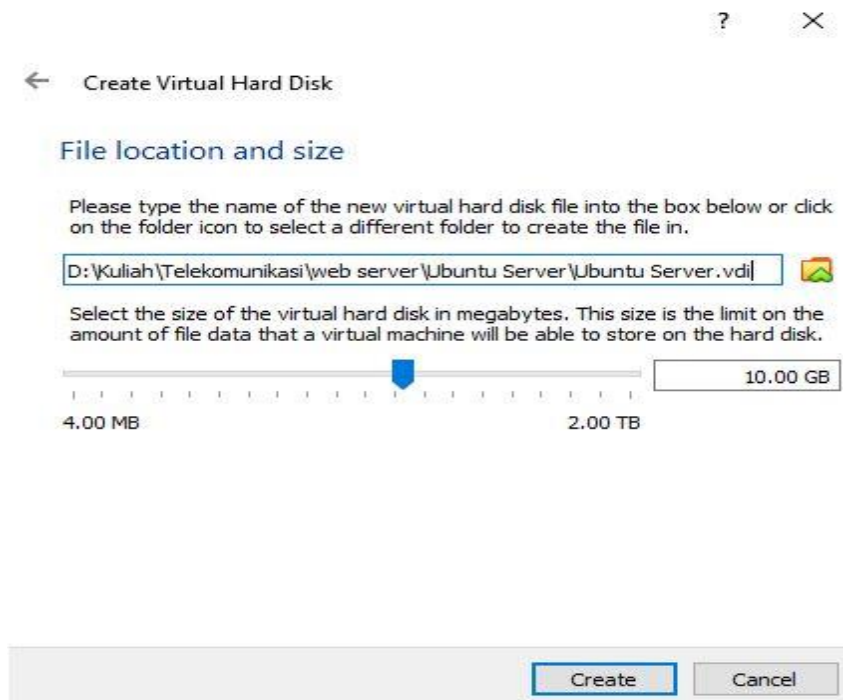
?

×

←

Create Virtual Hard Disk

File location and size

Please type the name of the new virtual hard disk file into the box below or click on the folder icon to select a different folder to create the file in.

D:\Kuliah\Telekomunikasi\web server\Ubuntu Server\Ubuntu Server.vdi

Select the size of the virtual hard disk in megabytes. This size is the limit on the amount of file data that a virtual machine will be able to store on the hard disk.

10.00 GB

4.00 MB

2.00 TB

Create

Cancel